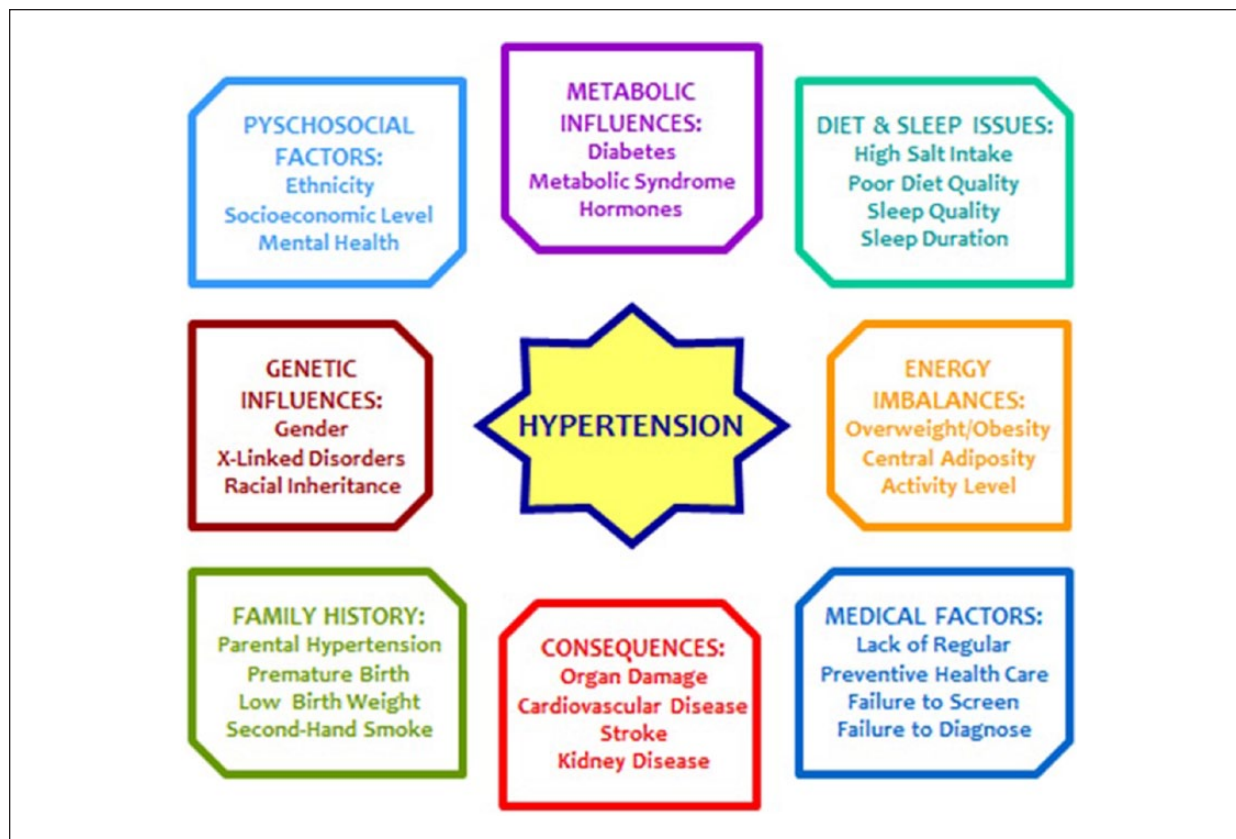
PYSCHOSOCIAL FACTORS:
Ethnicity
Socioeconomic Level
Mental Health

METABOLIC INFLUENCES:
Diabetes
Metabolic Syndrome
Hormones

DIET & SLEEP ISSUES:
High Salt Intake
Poor Diet Quality
Sleep Quality
Sleep Duration

GENETIC INFLUENCES:
Gender
X-Linked Disorders
Racial Inheritance

HYPERTENSION

ENERGY IMBALANCES:
Overweight/Obesity
Central Adiposity
Activity Level

FAMILY HISTORY:
Parental Hypertension
Premature Birth
Low Birth Weight
Second-Hand Smoke

CONSEQUENCES:
Organ Damage
Cardiovascular Disease
Stroke
Kidney Disease

MEDICAL FACTORS:
Lack of Regular
Preventive Health Care
Failure to Screen
Failure to Diagnose